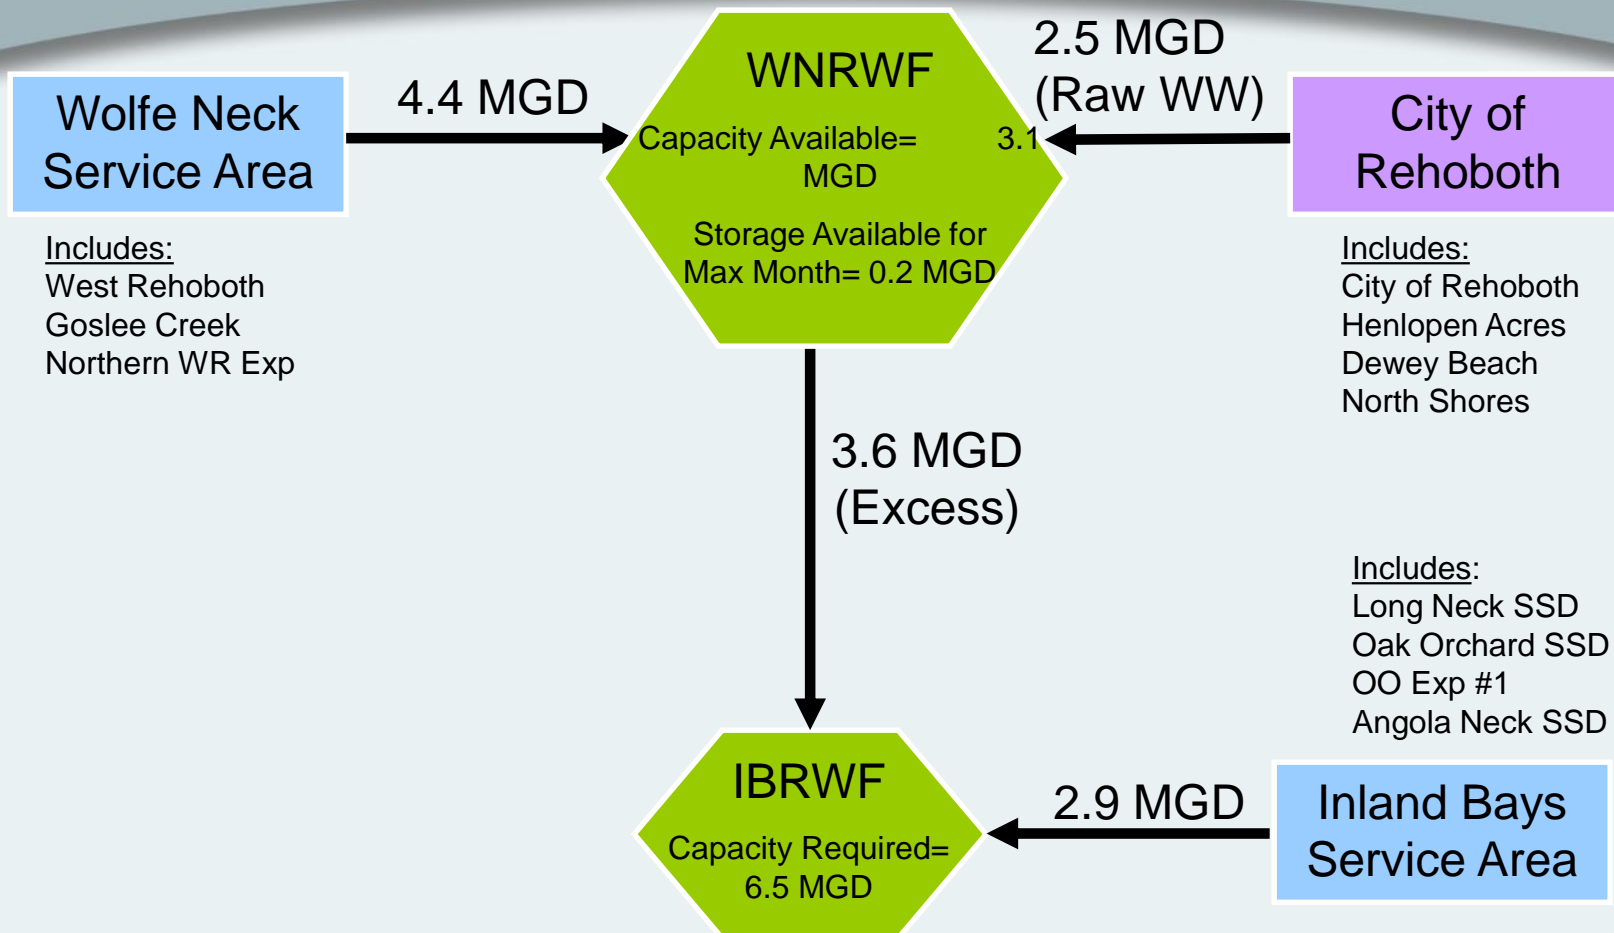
Wolfe Neck Service Area

4.4 MGD

WNRWF

Capacity Available= 3.1 MGD

Storage Available for Max Month= 0.2 MGD

2.5 MGD (Raw WW)

City of Rehoboth

Includes:
West Rehoboth
Goslee Creek
Northern WR Exp

Includes:
City of Rehoboth
Henlopen Acres
Dewey Beach
North Shores

3.6 MGD (Excess)

Includes:
Long Neck SSD
Oak Orchard SSD
OO Exp #1
Angola Neck SSD

IBRWF

Capacity Required= 6.5 MGD

2.9 MGD

Inland Bays Service Area